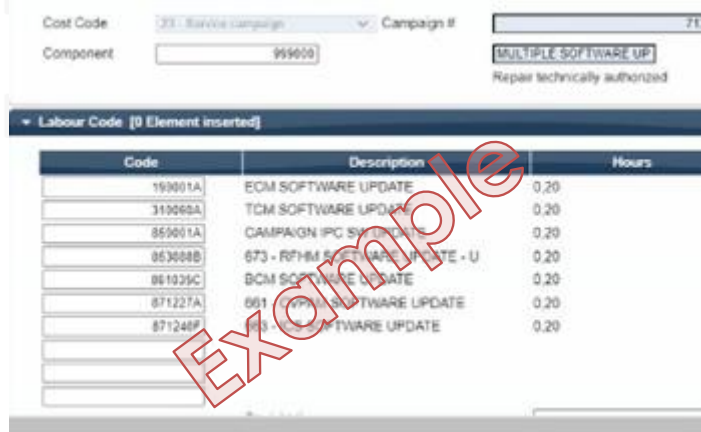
Cost Code 23 - Service campaign Campaign # 71

Component 959000 MULTIPLE SOFTWARE UP

Repair technically authorized

Labour Code [0 Element inserted]

| Code | Description | Hours |
|---|---|---|
| 193001A | ECM SOFTWARE UPDATE | 0,20 |
| 310060A | TCM SOFTWARE UPDATE | 0,20 |
| 850001A | CAMPAIGN IPC SW UPDATE | 0,20 |
| 853088B | 673 - RFHM SOFTWARE UPDATE - U | 0,20 |
| 861035C | BCM SOFTWARE UPDATE | 0,20 |
| 871227A | 661 - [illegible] SOFTWARE UPDATE | 0,20 |
| 871246F | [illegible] - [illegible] SOFTWARE UPDATE | 0,20 |
| | | |
| | | |
| | | |

Example